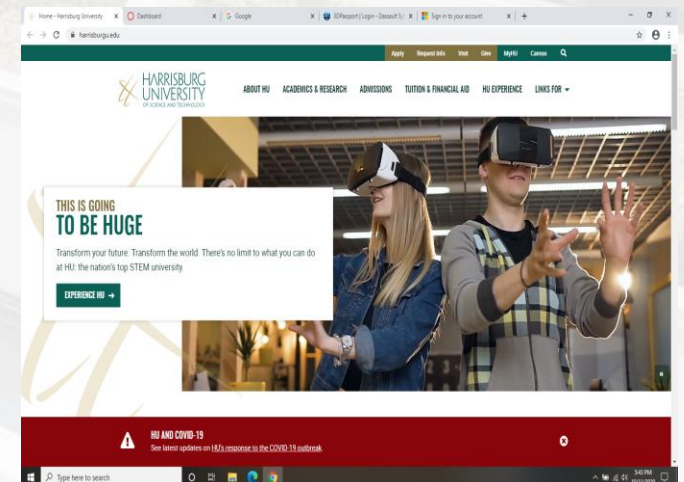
Home - Harrisburg University × Dashboard × Google × 3DPassport | Login - Dassault Sy × Sign in to your account × +

harrisburgu.edu

Apply Request Info Visit Give MyHU Canvas

HARRISBURG UNIVERSITY OF SCIENCE AND TECHNOLOGY

ABOUT HU ACADEMICS & RESEARCH ADMISSIONS TUITION & FINANCIAL AID HU EXPERIENCE LINKS FOR

THIS IS GOING
TO BE HUGE

Transform your future. Transform the world. There's no limit to what you can do at HU: the nation's top STEM university.

EXPERIENCE HU →

HU AND COVID-19
See latest updates on HU's response to the COVID-19 outbreak.

Type here to search

5:43 PM
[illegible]